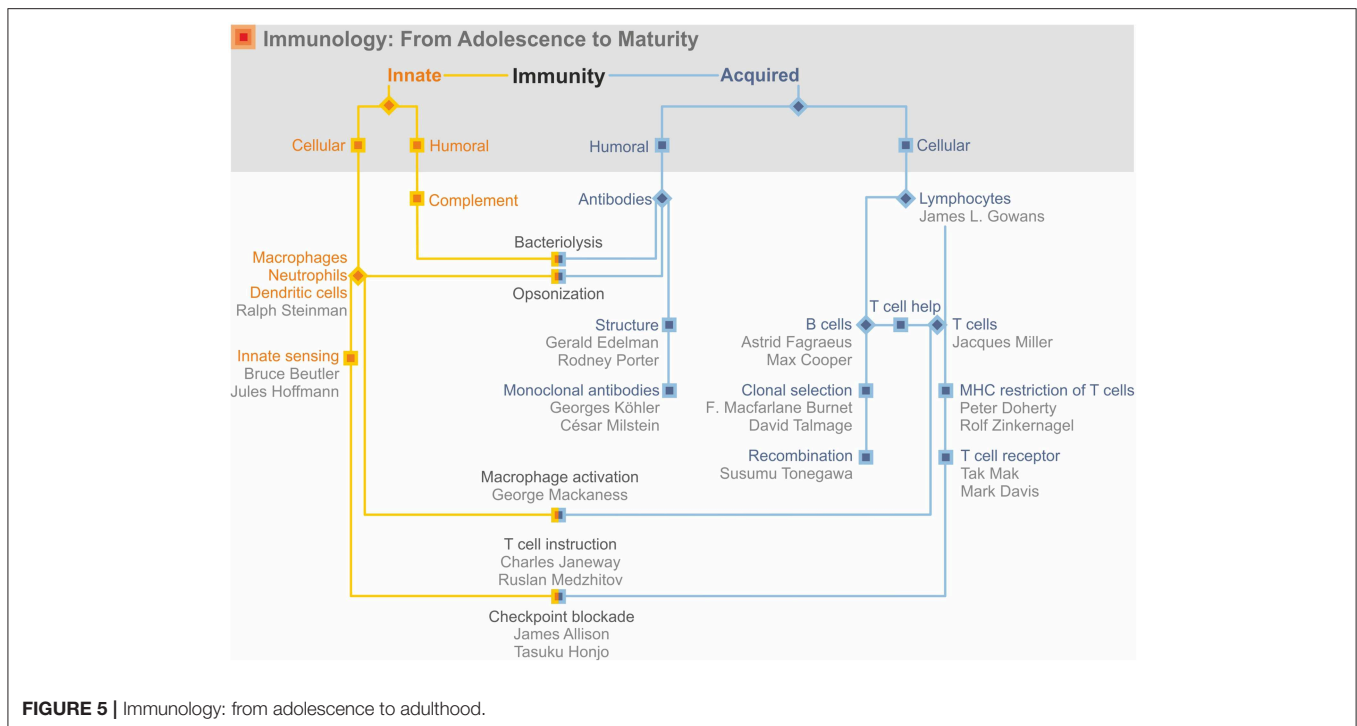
Immunology: From Adolescence to Maturity

Innate Immunity Acquired

Cellular Humoral

Humoral Cellular

Complement

Antibodies

Lymphocytes
James L. Gowans

Bacteriolysis

Macrophages
Neutrophils
Dendritic cells
Ralph Steinman

Opsonization

T cell help

Structure
Gerald Edelman
Rodney Porter

B cells
Astrid Fagraeus
Max Cooper

T cells
Jacques Miller

Innate sensing
Bruce Beutler
Jules Hoffmann

Monoclonal antibodies
Georges Köhler
César Milstein

Clonal selection
F. Macfarlane Burnet
David Talmage

MHC restriction of T cells
Peter Doherty
Rolf Zinkernagel

Recombination
Susumu Tonegawa

T cell receptor
Tak Mak
Mark Davis

Macrophage activation
George Mackaness

T cell instruction
Charles Janeway
Ruslan Medzhitov

Checkpoint blockade
James Allison
Tasuku Honjo

FIGURE 5 | Immunology: from adolescence to adulthood.